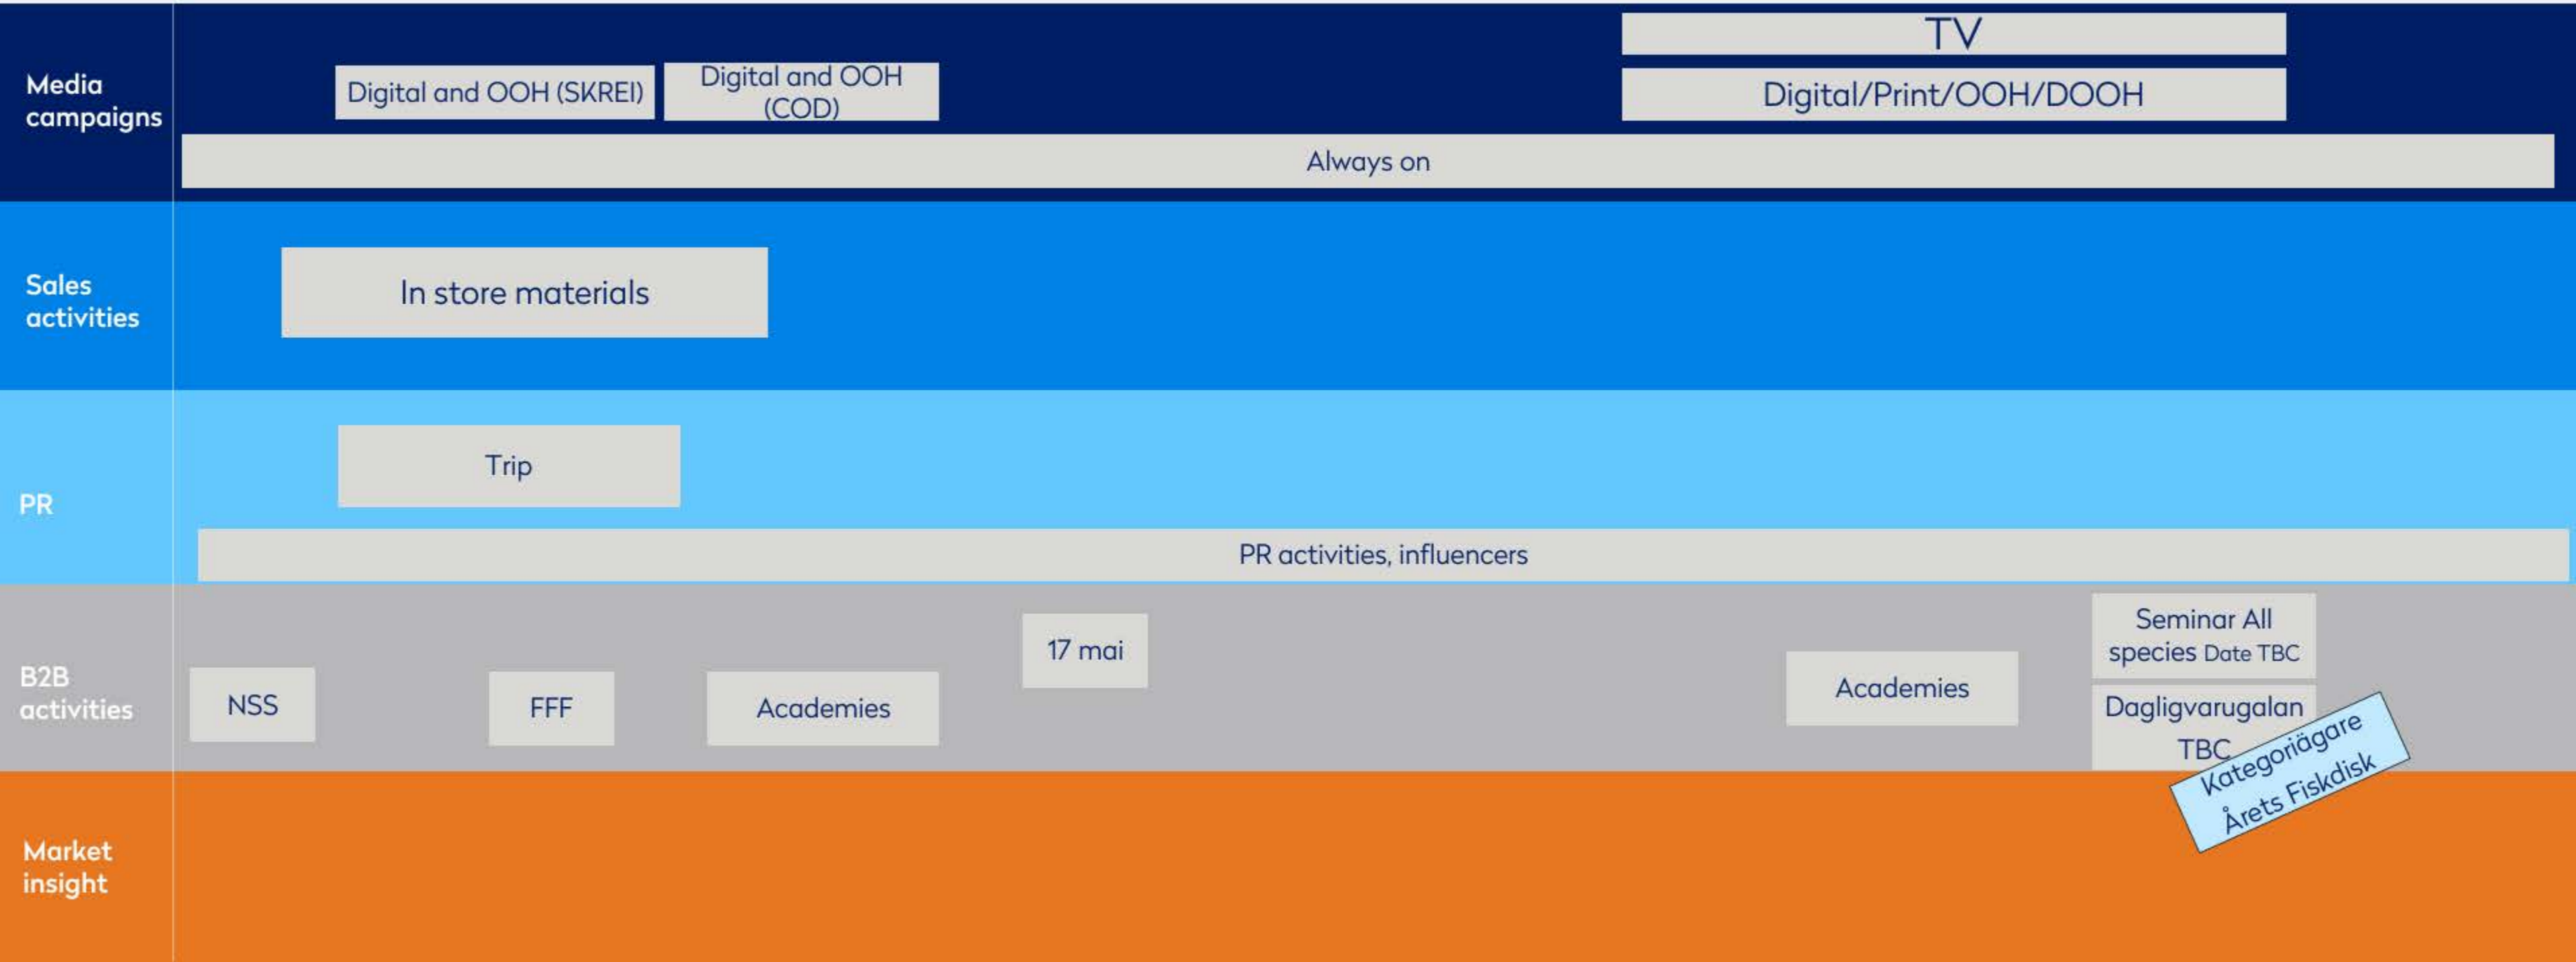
Media campaigns

TV

Digital and OOH (SKREI)

Digital and OOH (COD)

Digital/Print/OOH/DOOH

Always on

Sales activities

In store materials

PR

Trip

PR activities, influencers

B2B activities

Seminar All species Date TBC

17 mai

NSS

FFF

Academies

Academies

Dagligvarugalan TBC

Kategoriägare Årets Fiskdisk

Market insight